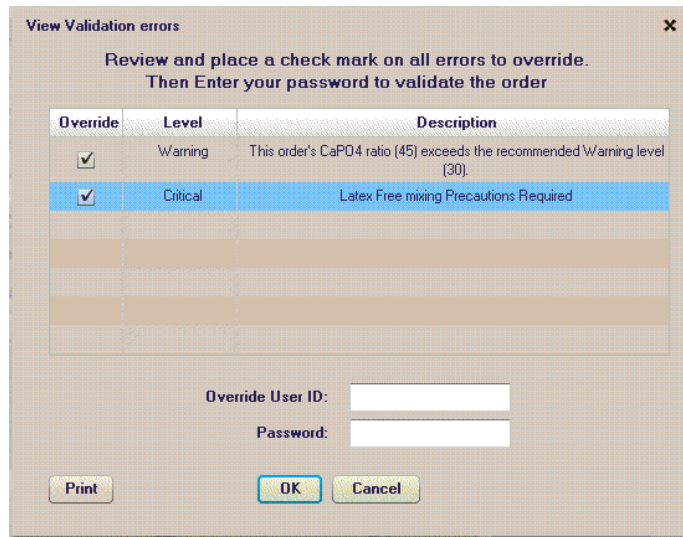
View Validation errors

×

Review and place a check mark on all errors to override.
Then Enter your password to validate the order

| Override | Level | Description |
|---|---|---|
| ☑ | Warning | This order's CaPO4 ratio (45) exceeds the recommended Warning level (30). |
| ☑ | Critical | Latex Free mixing Precautions Required |

Override User ID:

Password:

Print

OK

Cancel